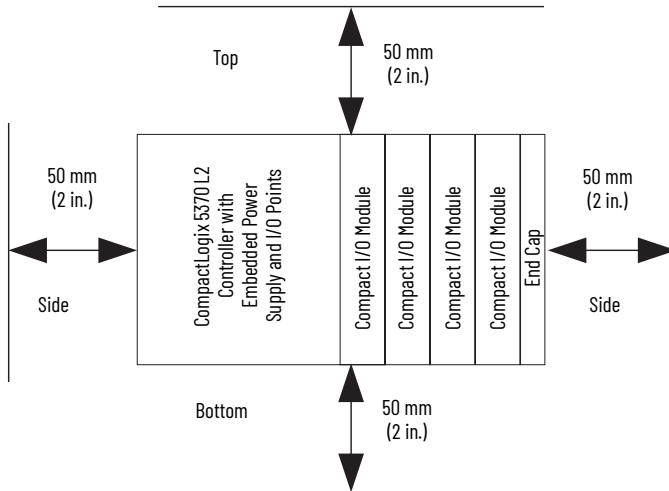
Top

50 mm
(2 in.)

50 mm
(2 in.)

CompactLogix 5370 L2 Controller with Embedded Power Supply and I/O Points

Compact I/O Module

Compact I/O Module

Compact I/O Module

Compact I/O Module

End Cap

50 mm
(2 in.)

Side

Side

Bottom

50 mm
(2 in.)